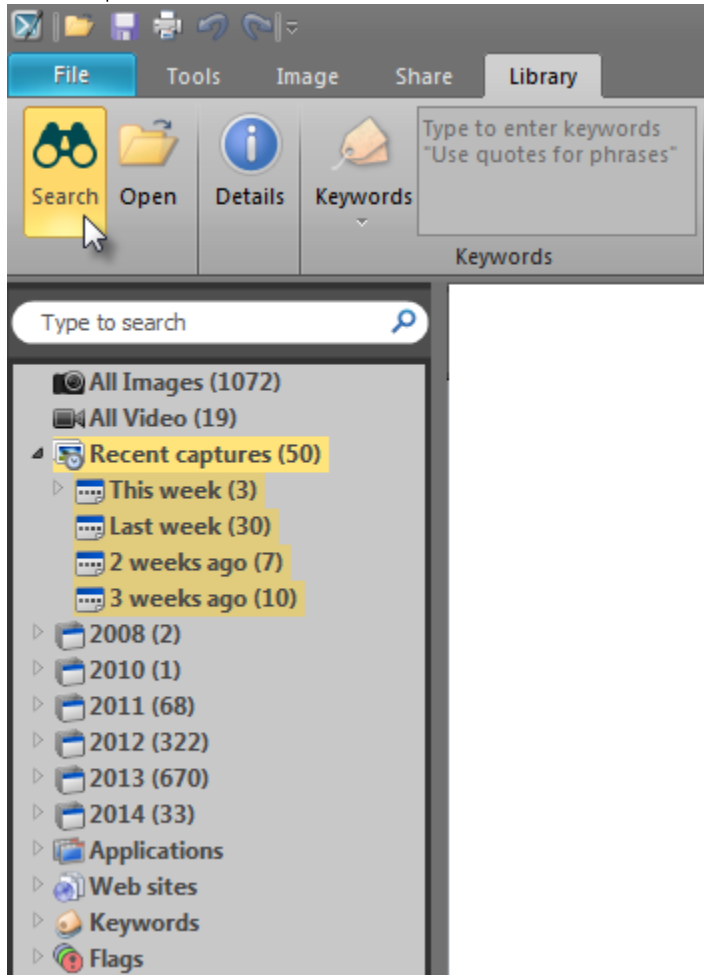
File Tools Image Share Library

Search Open Details Keywords

Type to enter keywords "Use quotes for phrases"

Keywords

Type to search

All Images (1072)
All Video (19)
Recent captures (50)
This week (3)
Last week (30)
2 weeks ago (7)
3 weeks ago (10)
2008 (2)
2010 (1)
2011 (68)
2012 (322)
2013 (670)
2014 (33)
Applications
Web sites
Keywords
Flags